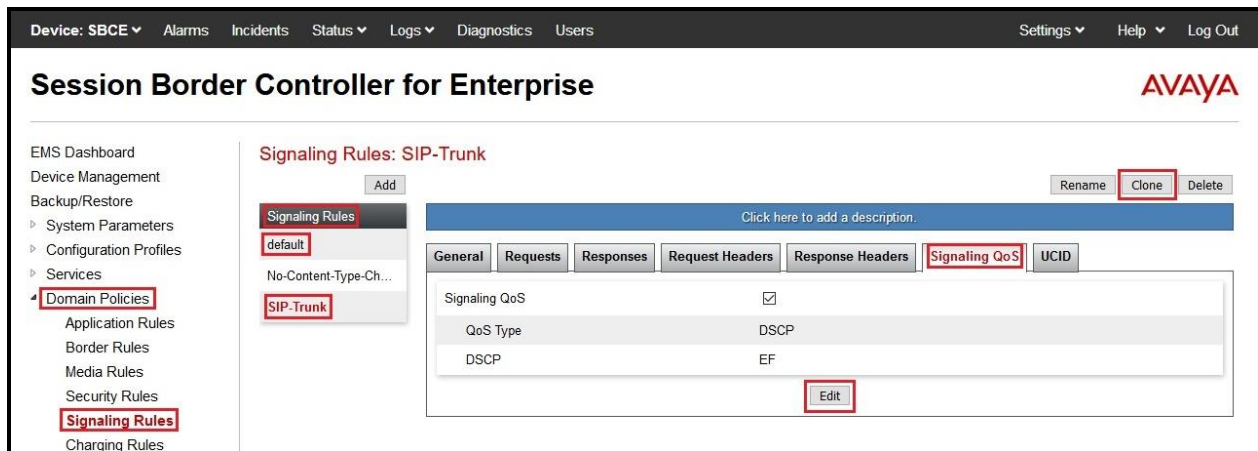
Device: SBCE ⌄ Alarms Incidents Status ⌄ Logs ⌄ Diagnostics Users Settings ⌄ Help ⌄ Log Out

Session Border Controller for Enterprise

AVAYA

EMS Dashboard
Device Management
Backup/Restore
▷ System Parameters
▷ Configuration Profiles
▷ Services
◢ Domain Policies
Application Rules
Border Rules
Media Rules
Security Rules
Signaling Rules
Charging Rules

Signaling Rules: SIP-Trunk

Add

Signaling Rules
default
No-Content-Type-Ch...
SIP-Trunk

Rename Clone Delete

Click here to add a description.

General Requests Responses Request Headers Response Headers Signaling QoS UCID

| | |
|---|---|
| Signaling QoS | ☑ |
| QoS Type | DSCP |
| DSCP | EF |

Edit